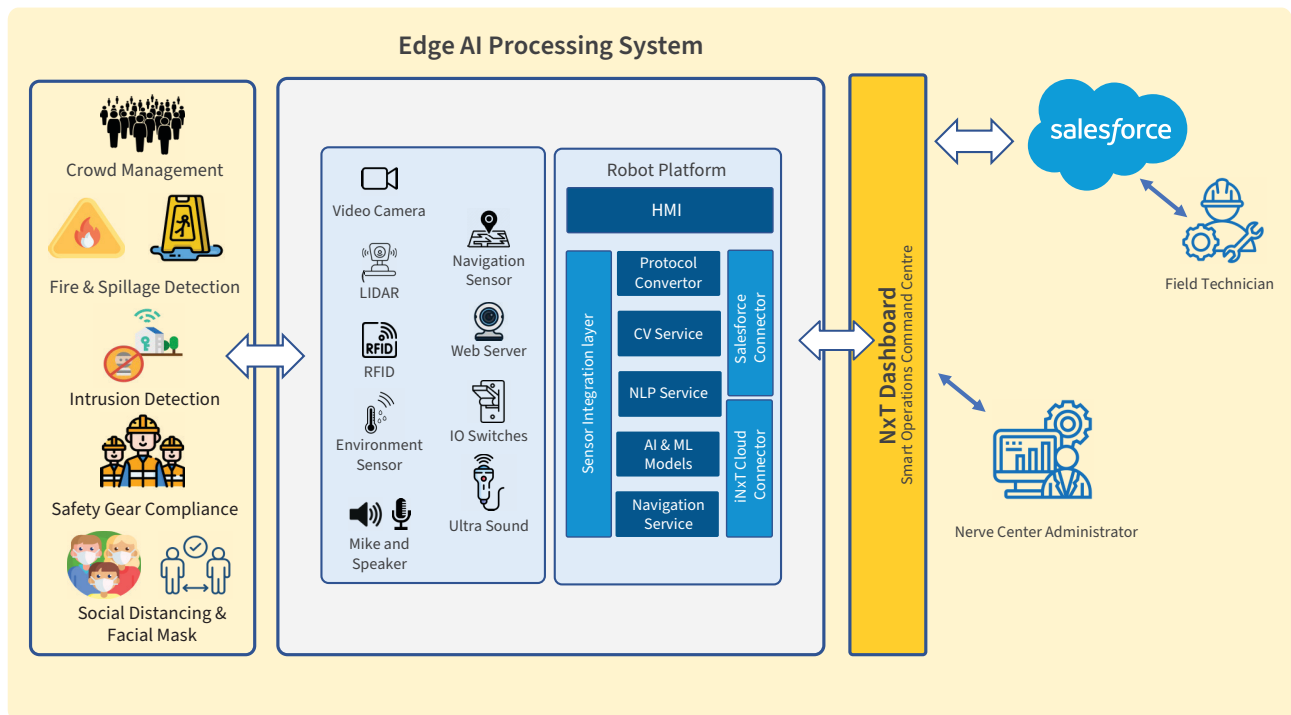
Edge AI Processing System

Crowd Management

Fire & Spillage Detection

Intrusion Detection

Safety Gear Compliance

Social Distancing & Facial Mask

Video Camera

LIDAR

RFID

Environment Sensor

Mike and Speaker

Navigation Sensor

Web Server

IO Switches

Ultra Sound

Robot Platform

HMI

Sensor Integration layer

Protocol Convertor

CV Service

NLP Service

AI & ML Models

Navigation Service

Salesforce Connector

iNxT Cloud Connector

NxT Dashboard
Smart Operations Command Centre

salesforce

Field Technician

Nerve Center Administrator